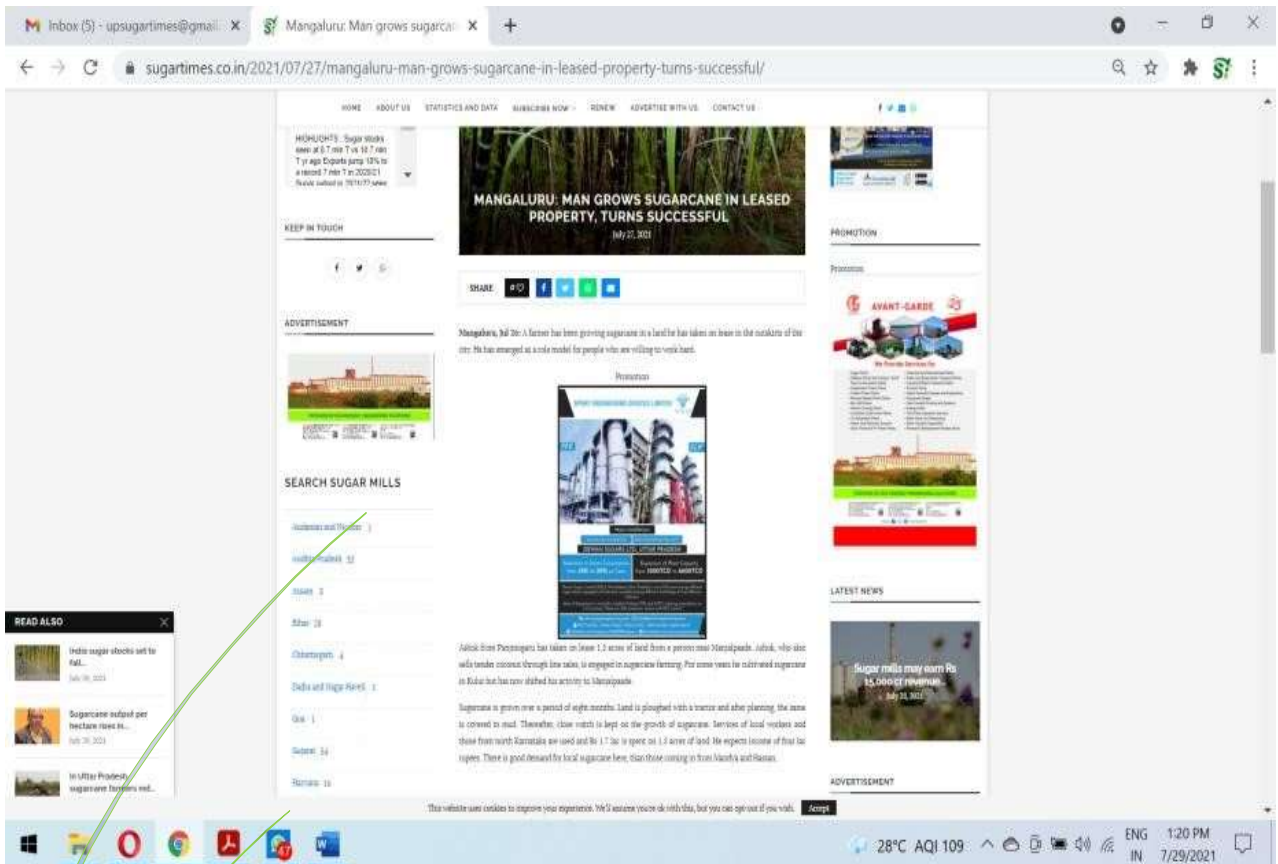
Inbox (5) - upsugartimes@gmail × Mangaluru: Man grows sugarcan ×

sugartimes.co.in/2021/07/27/mangaluru-man-grows-sugarcane-in-leased-property-turns-successful/

HOME ABOUT US STATISTICS AND DATA SUBSCRIBE NOW RENEW ADVERTISE WITH US CONTACT US

HIGHLIGHTS : Sugar stocks seen at 8.7 mln T vs 10.7 mln T yr ago Exports jump 18% to a record 7 mln T in 2020/21 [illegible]

KEEP IN TOUCH

ADVERTISEMENT

SEARCH SUGAR MILLS

Andaman and Nicobar 1
Andhra Pradesh 32
Assam 3
Bihar 28
Chhattisgarh 4
Dadra and Nagar Haveli 1
Goa 1
Gujarat 14
Haryana 16

MANGALURU: MAN GROWS SUGARCANE IN LEASED PROPERTY, TURNS SUCCESSFUL

July 27, 2021

SHARE

Mangaluru, Jul 26: A farmer has been growing sugarcane in a land he has taken on lease in the outskirts of the city. He has emerged as a role model for people who are willing to work hard.

Promotion

DHWANI SUGARS LTD, UTTAR PRADESH

Ashok from Panjimogaru has taken on lease 1.5 acres of land from a person near Manjalpaade. Ashok, who also sells tender coconut through line sales, is engaged in sugarcane farming. For some years he cultivated sugarcane in Kulur but has now shifted his activity to Manjalpaade.

Sugarcane is grown over a period of eight months. Land is ploughed with a tractor and after planting, the same is covered in mud. Thereafter, close watch is kept on the growth of sugarcane. Services of local workers and those from north Karnataka are used and Rs 1.7 lac is spent on 1.5 acres of land. He expects income of four lac rupees. There is good demand for local sugarcane here, than those coming in from Mandya and Hassan.

PROMOTION

Promotion

AVANT-GARDE

LATEST NEWS

Sugar mills may earn Rs 15,000 cr revenue...

July 28, 2021

ADVERTISEMENT

READ ALSO

India sugar stocks set to fall...
July 28, 2021

Sugarcane output per hectare rises in...
July 28, 2021

In Uttar Pradesh, sugarcane farmers red...

This website uses cookies to improve your experience. We'll assume you're ok with this, but you can opt-out if you wish. Accept

28°C AQI 109 ENG IN 1:20 PM 7/29/2021